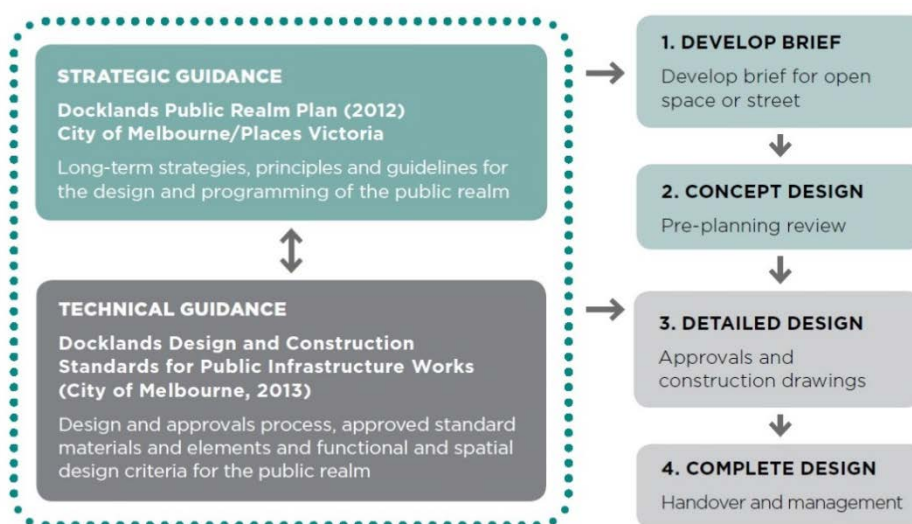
STRATEGIC GUIDANCE

Docklands Public Realm Plan (2012)
City of Melbourne/Places Victoria

Long-term strategies, principles and guidelines for the design and programming of the public realm

TECHNICAL GUIDANCE

Docklands Design and Construction Standards for Public Infrastructure Works (City of Melbourne, 2013)

Design and approvals process, approved standard materials and elements and functional and spatial design criteria for the public realm

1. DEVELOP BRIEF

Develop brief for open space or street

2. CONCEPT DESIGN

Pre-planning review

3. DETAILED DESIGN

Approvals and construction drawings

4. COMPLETE DESIGN

Handover and management